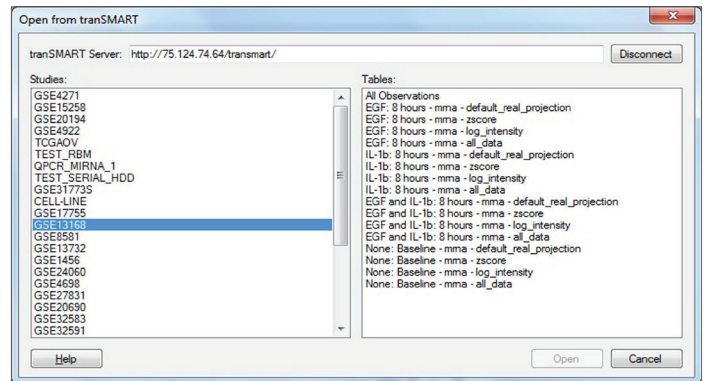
Open from tranSMART

tranSMART Server: http://75.124.74.64/transmart/

Disconnect

Studies:

GSE4271
GSE15258
GSE20194
GSE4922
TCGAOV
TEST_RBM
QPCR_MIRNA_1
TEST_SERIAL_HDD
GSE31773S
CELL-LINE
GSE17755
GSE13168
GSE8581
GSE13732
GSE1456
GSE24060
GSE4698
GSE27831
GSE20690
GSE32583
GSE32591

Tables:

All Observations
EGF: 8 hours - mma - default_real_projection
EGF: 8 hours - mma - zscore
EGF: 8 hours - mma - log_intensity
EGF: 8 hours - mma - all_data
IL-1b: 8 hours - mma - default_real_projection
IL-1b: 8 hours - mma - zscore
IL-1b: 8 hours - mma - log_intensity
IL-1b: 8 hours - mma - all_data
EGF and IL-1b: 8 hours - mma - default_real_projection
EGF and IL-1b: 8 hours - mma - zscore
EGF and IL-1b: 8 hours - mma - log_intensity
EGF and IL-1b: 8 hours - mma - all_data
None: Baseline - mma - default_real_projection
None: Baseline - mma - zscore
None: Baseline - mma - log_intensity
None: Baseline - mma - all_data

Help

Open

Cancel